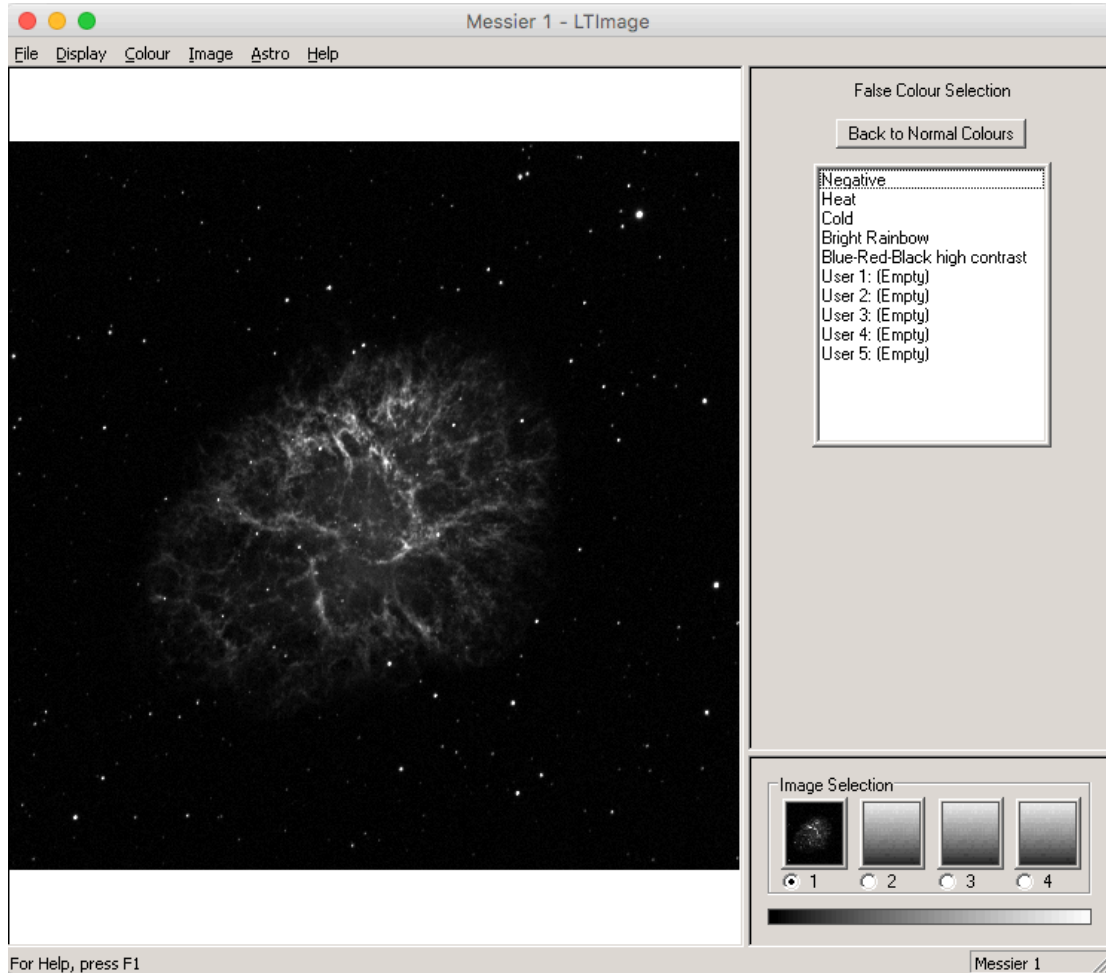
Messier 1 - LTImage

File Display Colour Image Astro Help

False Colour Selection

Back to Normal Colours

Negative
Heat
Cold
Bright Rainbow
Blue-Red-Black high contrast
User 1: (Empty)
User 2: (Empty)
User 3: (Empty)
User 4: (Empty)
User 5: (Empty)

Image Selection

1 2 3 4

For Help, press F1

Messier 1